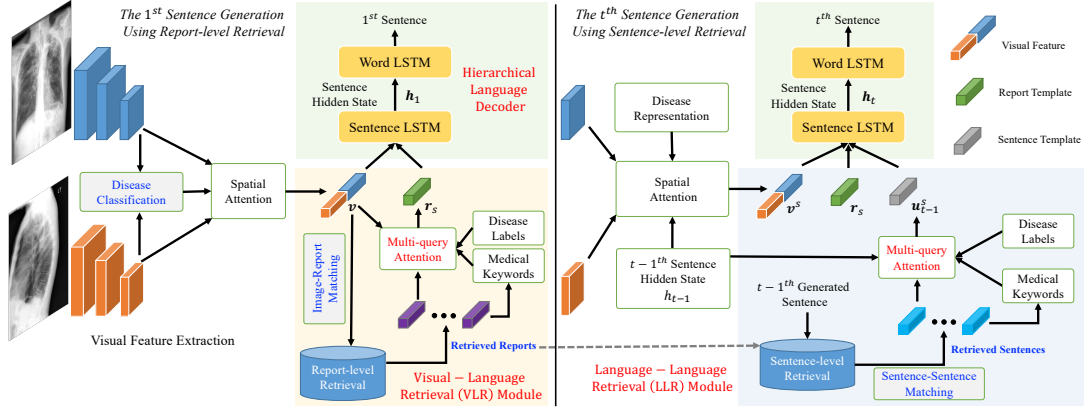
The $1^{st}$ Sentence Generation Using Report-level Retrieval

$1^{st}$ Sentence

Word LSTM

Sentence Hidden State

$h_1$

Sentence LSTM

Hierarchical Language Decoder

Disease Classification

Spatial Attention

$v$

$r_s$

Disease Labels

Medical Keywords

Multi-query Attention

Image-Report Matching

Retrieved Reports

Report-level Retrieval

Visual − Language Retrieval (VLR) Module

Visual Feature Extraction

The $t^{th}$ Sentence Generation Using Sentence-level Retrieval

$t^{th}$ Sentence

Word LSTM

Sentence Hidden State

$h_t$

Sentence LSTM

Disease Representation

Spatial Attention

$v^s$

$r_s$

$u^s_{t-1}$

$t-1^{th}$ Sentence Hidden State $h_{t-1}$

$t-1^{th}$ Generated Sentence

Multi-query Attention

Disease Labels

Medical Keywords

Retrieved Sentences

Sentence-level Retrieval

Sentence-Sentence Matching

Language − Language Retrieval (LLR) Module

Visual Feature

Report Template

Sentence Template